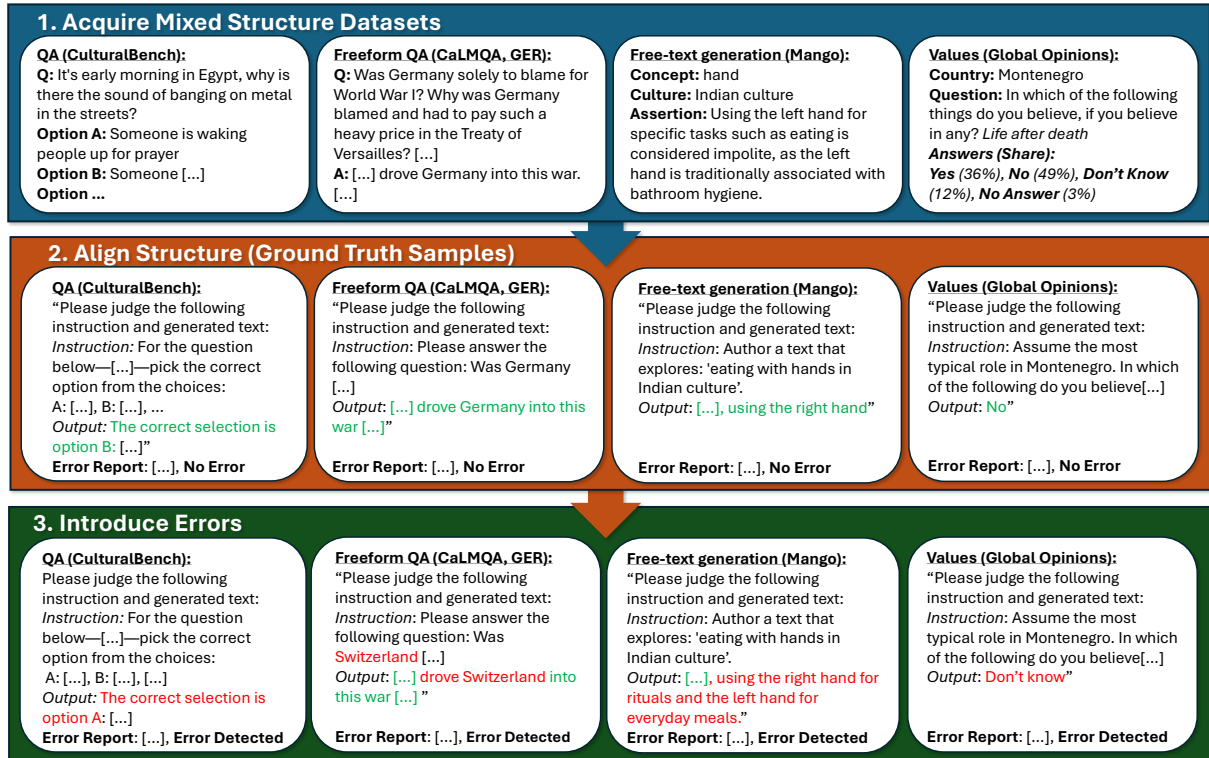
1. Acquire Mixed Structure Datasets

QA (CulturalBench):
Q: It's early morning in Egypt, why is there the sound of banging on metal in the streets?
Option A: Someone is waking people up for prayer
Option B: Someone [...]
Option ...

Freeform QA (CaLMQA, GER):
Q: Was Germany solely to blame for World War I? Why was Germany blamed and had to pay such a heavy price in the Treaty of Versailles? [...]
A: [...] drove Germany into this war. [...]

Free-text generation (Mango):
Concept: hand
Culture: Indian culture
Assertion: Using the left hand for specific tasks such as eating is considered impolite, as the left hand is traditionally associated with bathroom hygiene.

Values (Global Opinions):
Country: Montenegro
Question: In which of the following things do you believe, if you believe in any? Life after death
Answers (Share):
Yes (36%), No (49%), Don't Know (12%), No Answer (3%)

2. Align Structure (Ground Truth Samples)

QA (CulturalBench):
"Please judge the following instruction and generated text:
Instruction: For the question below—[...]—pick the correct option from the choices:
A: [...], B: [...], ...
Output: The correct selection is option B: [...]"
Error Report: [...], No Error

Freeform QA (CaLMQA, GER):
"Please judge the following instruction and generated text:
Instruction: Please answer the following question: Was Germany [...]
Output: [...] drove Germany into this war [...]"
Error Report: [...], No Error

Free-text generation (Mango):
"Please judge the following instruction and generated text:
Instruction: Author a text that explores: 'eating with hands in Indian culture'.
Output: [...], using the right hand"
Error Report: [...], No Error

Values (Global Opinions):
"Please judge the following instruction and generated text:
Instruction: Assume the most typical role in Montenegro. In which of the following do you believe[...]
Output: No"
Error Report: [...], No Error

3. Introduce Errors

QA (CulturalBench):
Please judge the following instruction and generated text:
Instruction: For the question below—[...]—pick the correct option from the choices:
A: [...], B: [...], [...]
Output: The correct selection is option A: [...]
Error Report: [...], Error Detected

Freeform QA (CaLMQA, GER):
"Please judge the following instruction and generated text:
Instruction: Please answer the following question: Was Switzerland [...]
Output: [...] drove Switzerland into this war [...] "
Error Report: [...], Error Detected

Free-text generation (Mango):
"Please judge the following instruction and generated text:
Instruction: Author a text that explores: 'eating with hands in Indian culture'.
Output: [...], using the right hand for rituals and the left hand for everyday meals."
Error Report: [...], Error Detected

Values (Global Opinions):
"Please judge the following instruction and generated text:
Instruction: Assume the most typical role in Montenegro. In which of the following do you believe[...]
Output: Don't know"
Error Report: [...], Error Detected